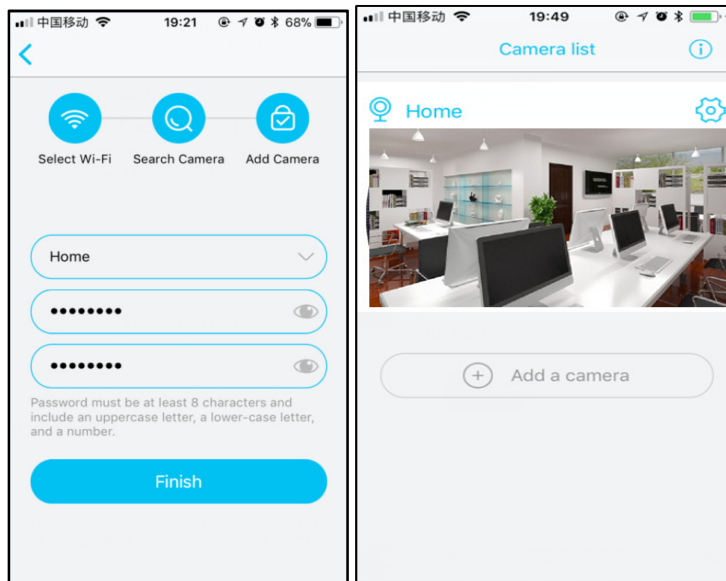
中国移动 19:21 68%

<

Select Wi-Fi Search Camera Add Camera

Home

••••••••

••••••••

Password must be at least 8 characters and include an uppercase letter, a lower-case letter, and a number.

Finish

中国移动 19:49

Camera list

Home

Add a camera